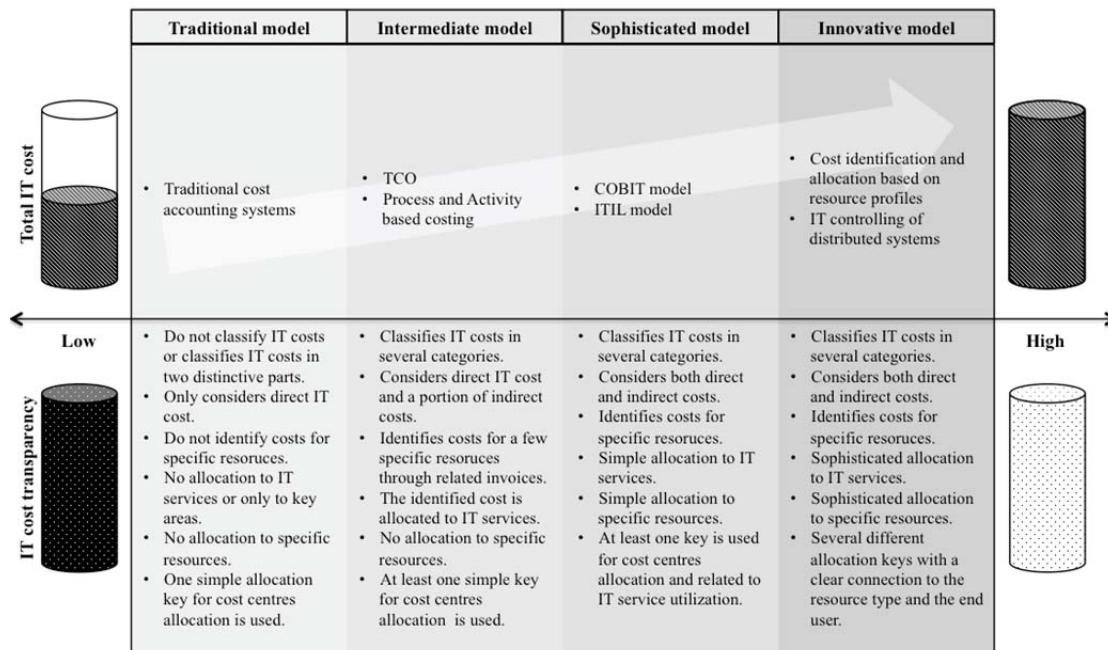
| Traditional model | Intermediate model | Sophisticated model | Innovative model |
|---|---|---|---|
| • Traditional cost accounting systems | • TCO • Process and Activity based costing | • COBIT model • ITIL model | • Cost identification and allocation based on resource profiles • IT controlling of distributed systems |
| • Do not classify IT costs or classifies IT costs in two distinctive parts. • Only considers direct IT cost. • Do not identify costs for specific resources. • No allocation to IT services or only to key areas. • No allocation to specific resources. • One simple allocation key for cost centres allocation is used. | • Classifies IT costs in several categories. • Considers direct IT cost and a portion of indirect costs. • Identifies costs for a few specific resources through related invoices. • The identified cost is allocated to IT services. • No allocation to specific resources. • At least one simple key for cost centres allocation is used. | • Classifies IT costs in several categories. • Considers both direct and indirect costs. • Identifies costs for specific resources. • Simple allocation to IT services. • Simple allocation to specific resources. • At least one key is used for cost centres allocation and related to IT service utilization. | • Classifies IT costs in several categories. • Considers both direct and indirect costs. • Identifies costs for specific resources. • Sophisticated allocation to IT services. • Sophisticated allocation to specific resources. • Several different allocation keys with a clear connection to the resource type and the end user. |

Total IT cost

IT cost transparency

Low

High